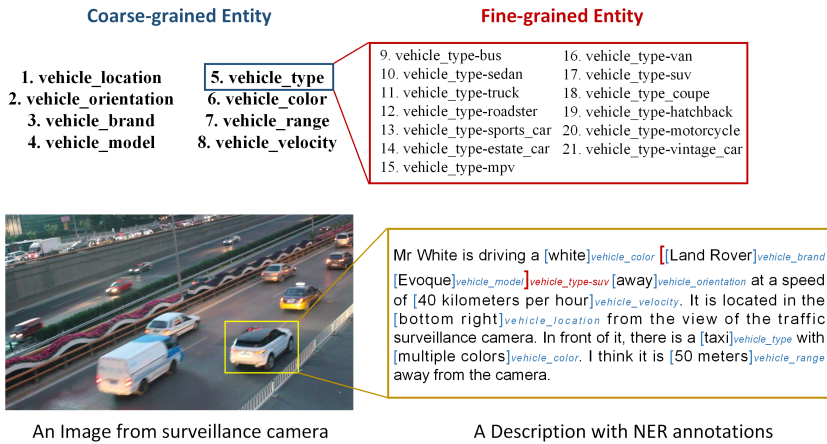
Coarse-grained Entity

Fine-grained Entity

1. vehicle_location
2. vehicle_orientation
3. vehicle_brand
4. vehicle_model

5. vehicle_type
6. vehicle_color
7. vehicle_range
8. vehicle_velocity

9. vehicle_type-bus
10. vehicle_type-sedan
11. vehicle_type-truck
12. vehicle_type-roadster
13. vehicle_type-sports_car
14. vehicle_type-estate_car
15. vehicle_type-mpv

16. vehicle_type-van
17. vehicle_type-suv
18. vehicle_type-coupe
19. vehicle_type-hatchback
20. vehicle_type-motorcycle
21. vehicle_type-vintage_car

Mr White is driving a [white]$_{vehicle\_color}$ [[Land Rover]$_{vehicle\_brand}$ [Evoque]$_{vehicle\_model}$]$_{vehicle\_type-suv}$ [away]$_{vehicle\_orientation}$ at a speed of [40 kilometers per hour]$_{vehicle\_velocity}$. It is located in the [bottom right]$_{vehicle\_location}$ from the view of the traffic surveillance camera. In front of it, there is a [taxi]$_{vehicle\_type}$ with [multiple colors]$_{vehicle\_color}$. I think it is [50 meters]$_{vehicle\_range}$ away from the camera.

An Image from surveillance camera

A Description with NER annotations